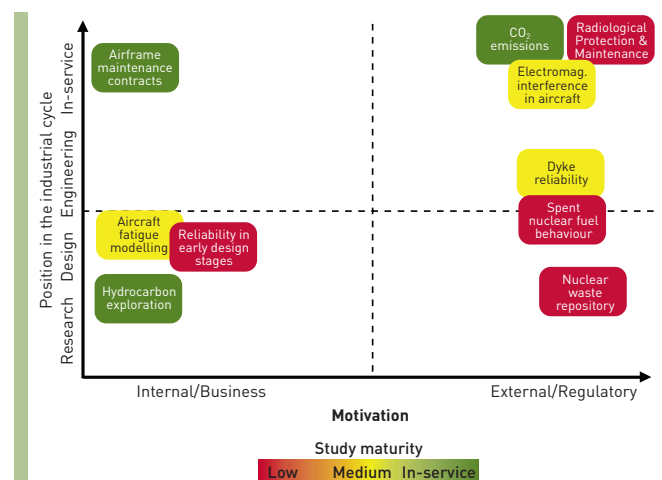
Position in the industrial cycle

Research Design Engineering In-service

Airframe maintenance contracts

$CO_2$ emissions

Radiological Protection & Maintenance

Electromag. interference in aircraft

Dyke reliability

Spent nuclear fuel behaviour

Aircraft fatigue modelling

Reliability in early design stages

Hydrocarbon exploration

Nuclear waste repository

Internal/Business

External/Regulatory

Motivation

Study maturity

Low Medium In-service